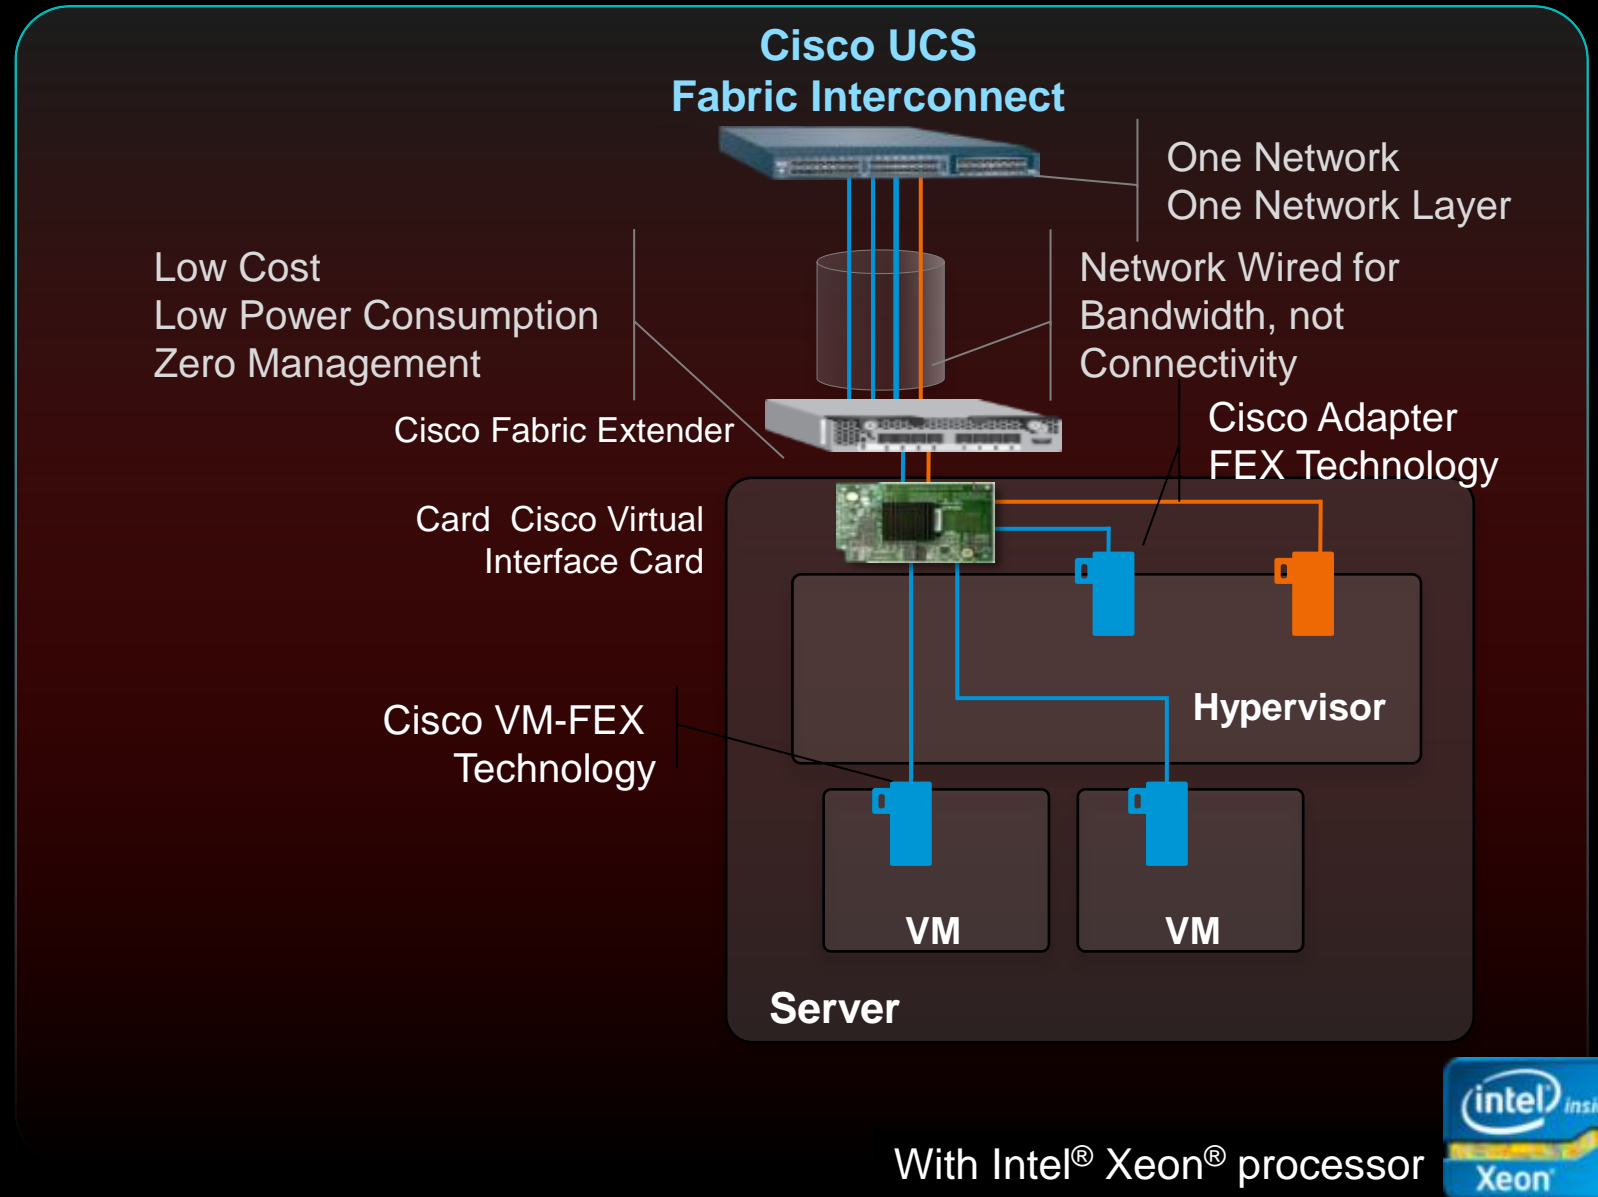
Cisco UCS
Fabric Interconnect

One Network
One Network Layer

Low Cost
Low Power Consumption
Zero Management

Network Wired for Bandwidth, not Connectivity

Cisco Fabric Extender

Cisco Adapter
FEX Technology

Card Cisco Virtual Interface Card

Hypervisor

Cisco VM-FEX
Technology

VM

VM

Server

intel insi
Xeon

With Intel® Xeon® processor